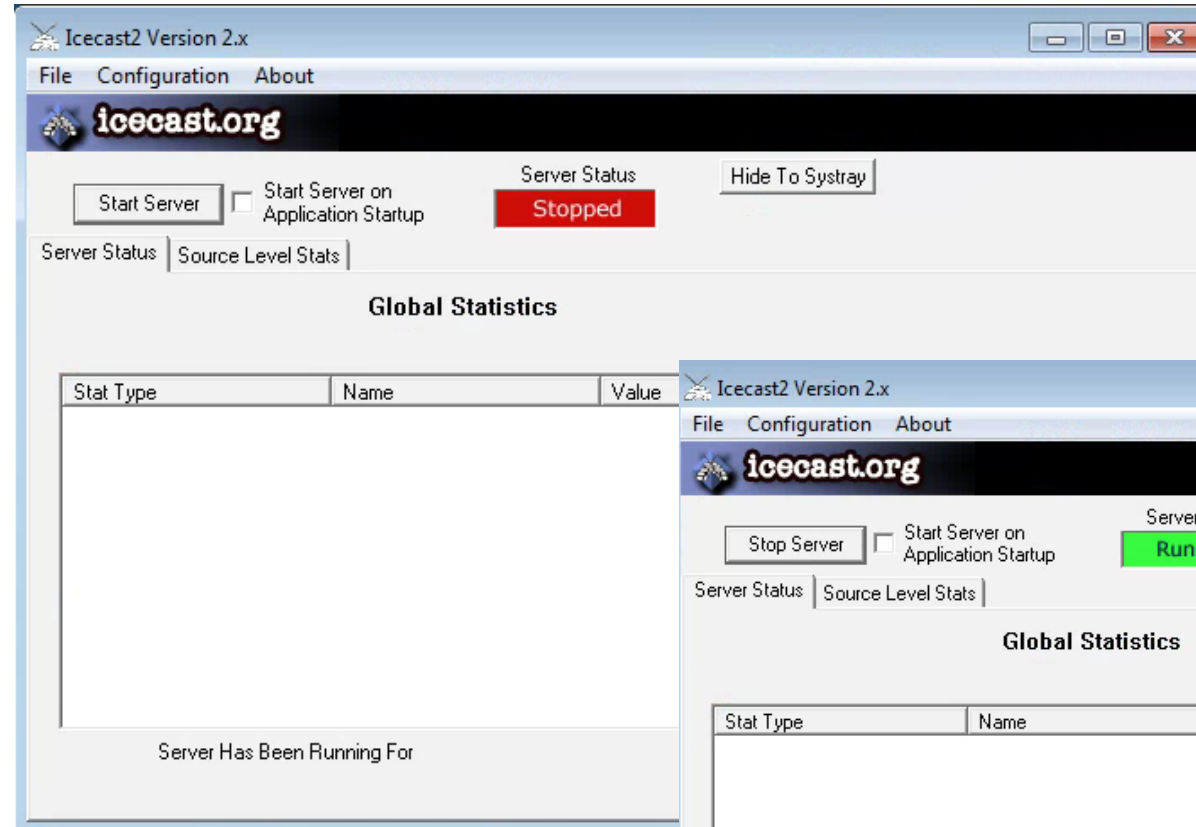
Icecast2 Version 2.x

File Configuration About

icecast.org

Start Server

Start Server on Application Startup

Server Status

Stopped

Hide To Systray

Server Status | Source Level Stats

Global Statistics

| Stat Type | Name | Value |
|---|---|---|

Server Has Been Running For

Icecast2 Version 2.x

File Configuration About

icecast.org

Stop Server

Start Server on Application Startup

Server

Run

Server Status | Source Level Stats

Global Statistics

| Stat Type | Name |
|---|---|